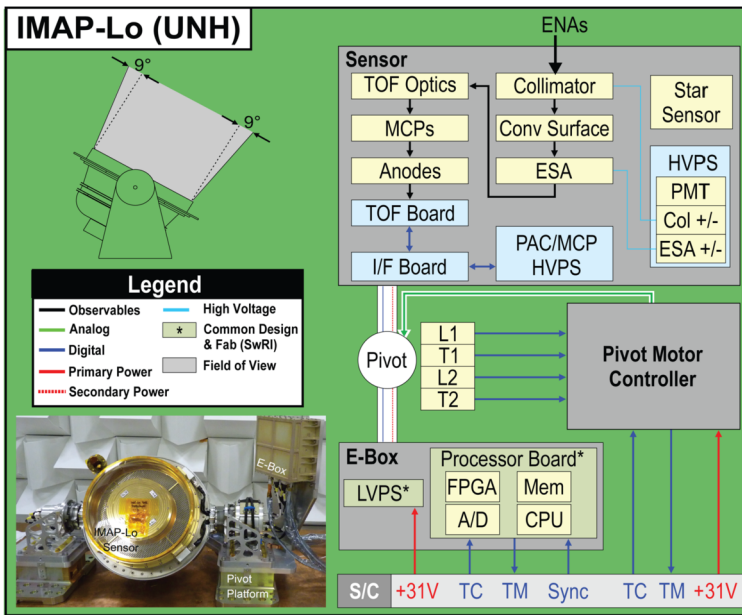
IMAP-Lo (UNH)

9°

9°

Legend

Observables

Analog

Digital

Primary Power

Secondary Power

High Voltage

* Common Design & Fab (SwRI)

Field of View

E-Box

IMAP-Lo Sensor

Pivot Platform

ENAs

Sensor

TOF Optics

MCPs

Anodes

TOF Board

I/F Board

Collimator

Conv Surface

ESA

PAC/MCP HVPS

Star Sensor

HVPS

PMT

Col +/-

ESA +/-

Pivot

L1

T1

L2

T2

Pivot Motor Controller

E-Box

LVPS*

Processor Board*

FPGA

Mem

A/D

CPU

S/C

+31V

TC

TM

Sync

TC

TM

+31V